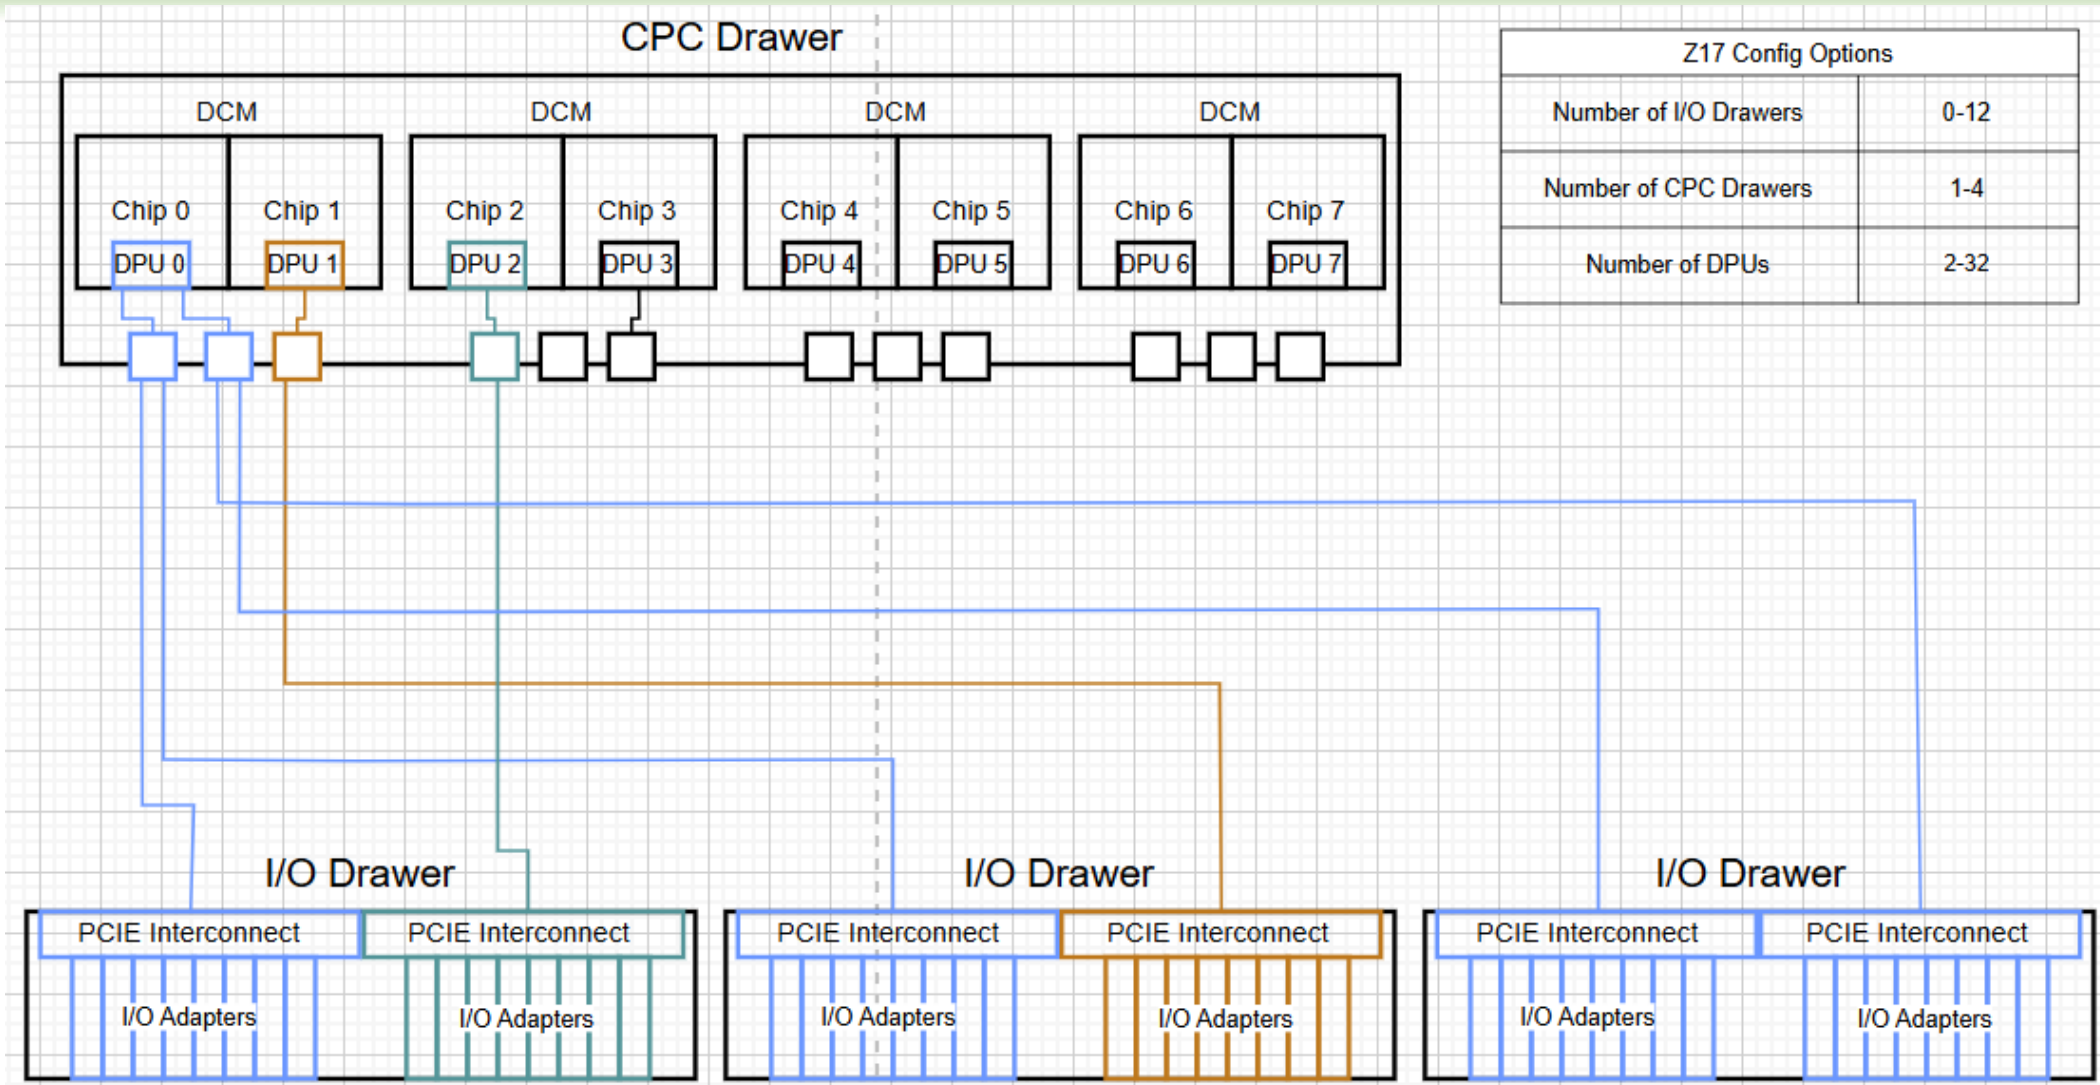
CPC Drawer

DCM

Chip 0
DPU 0

Chip 1
DPU 1

DCM

Chip 2
DPU 2

Chip 3
DPU 3

DCM

Chip 4
DPU 4

Chip 5
DPU 5

DCM

Chip 6
DPU 6

Chip 7
DPU 7

| Z17 Config Options | |
|---|---|
| Number of I/O Drawers | 0-12 |
| Number of CPC Drawers | 1-4 |
| Number of DPUs | 2-32 |

I/O Drawer

PCIE Interconnect
I/O Adapters

PCIE Interconnect
I/O Adapters

I/O Drawer

PCIE Interconnect
I/O Adapters

PCIE Interconnect
I/O Adapters

I/O Drawer

PCIE Interconnect
I/O Adapters

PCIE Interconnect
I/O Adapters